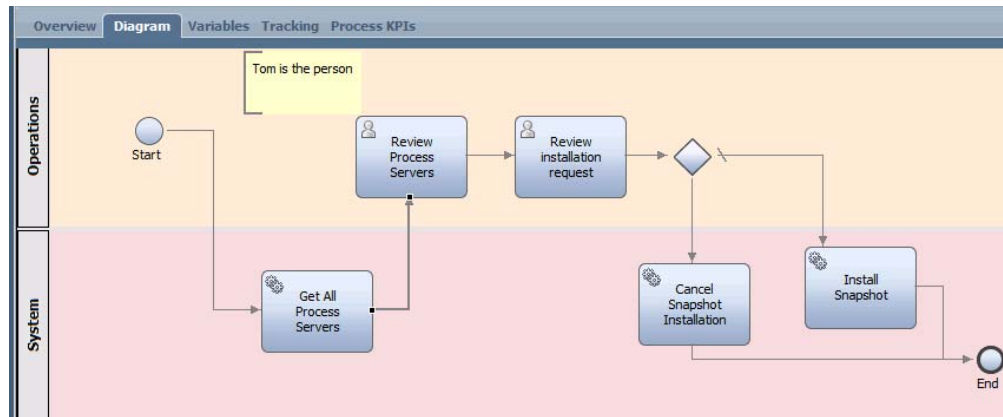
Overview Diagram Variables Tracking Process KPIs

Operations

Tom is the person

Start

Review Process Servers

Review installation request

System

Get All Process Servers

Cancel Snapshot Installation

Install Snapshot

End